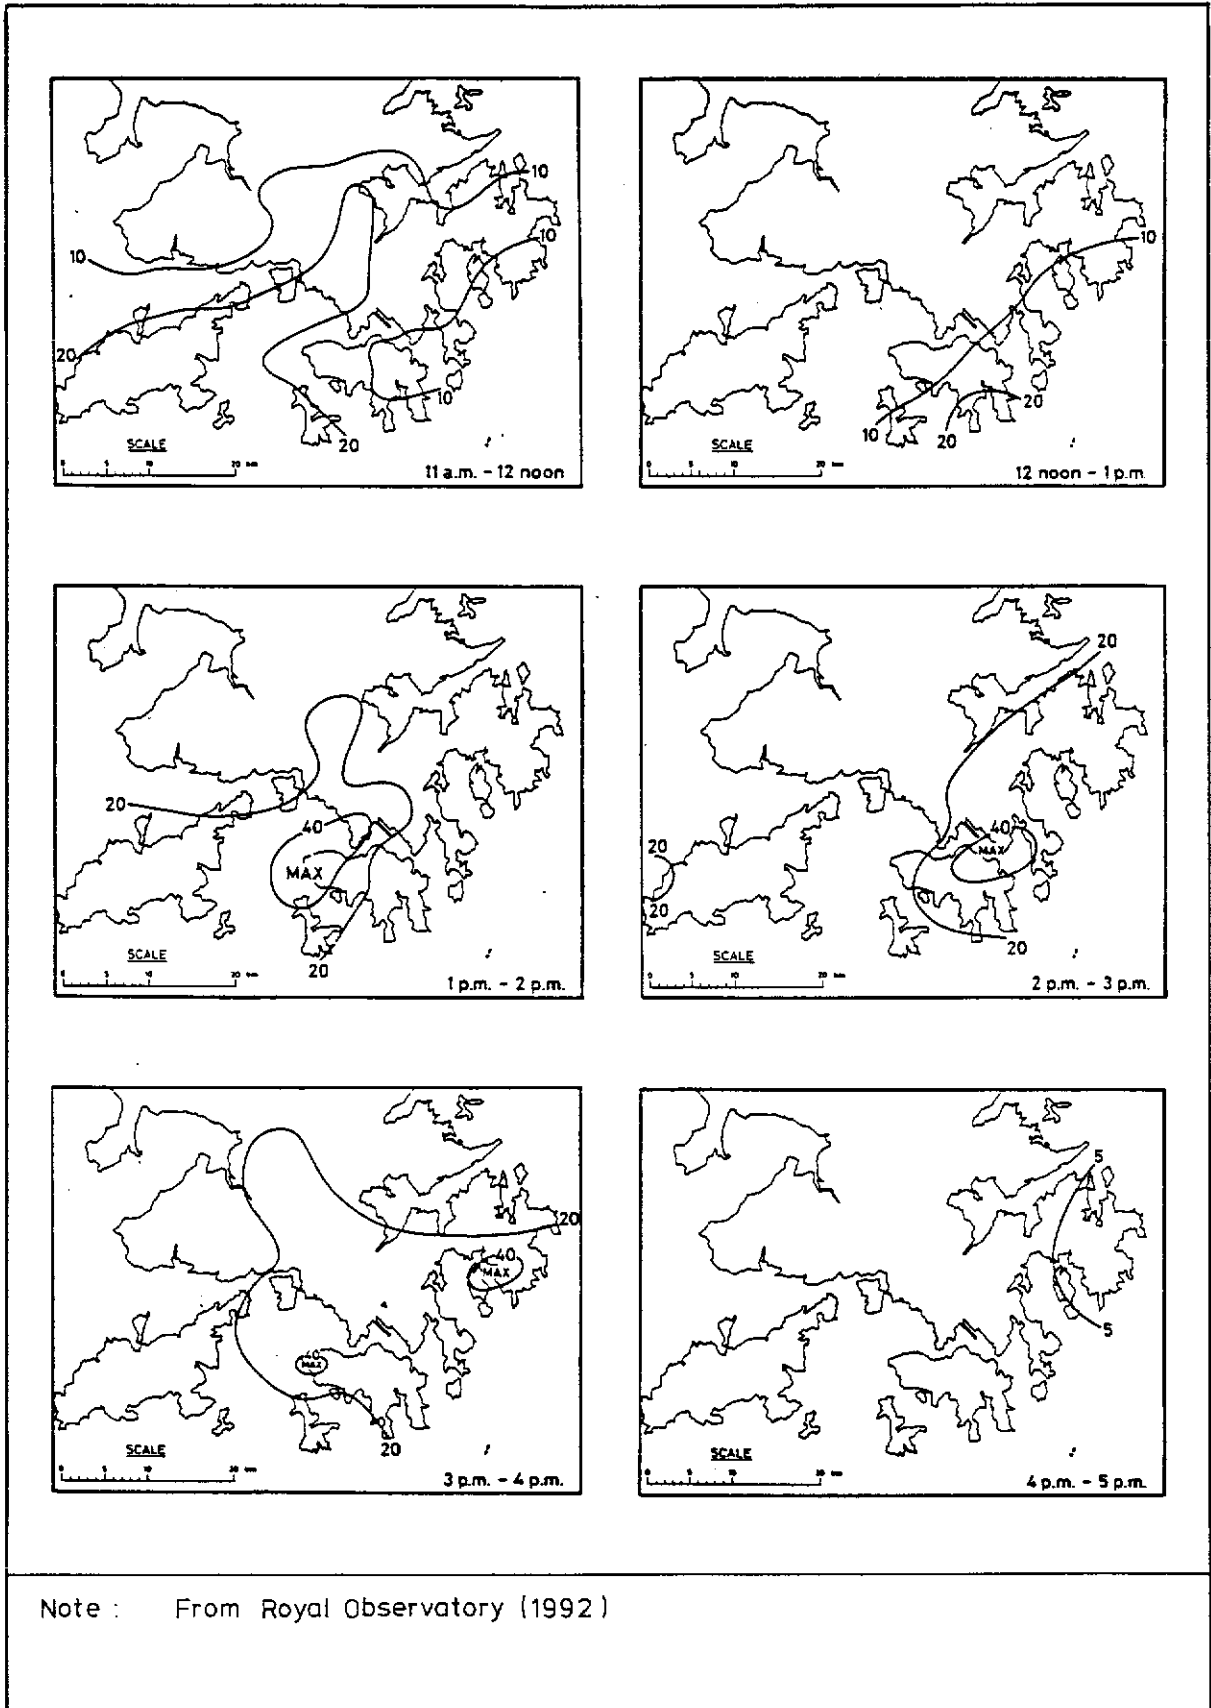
10
10
10
20
10
20
SCALE
0 5 10 20 km
11 a.m. - 12 noon

10
10
20
20
SCALE
0 5 10 20 km
12 noon - 1 p.m.

20
40
MAX
20
SCALE
0 5 10 20 km
1 p.m. - 2 p.m.

20
40
MAX
20
20
20
SCALE
0 5 10 20 km
2 p.m. - 3 p.m.

20
40
MAX
40
MAX
20
SCALE
0 5 10 20 km
3 p.m. - 4 p.m.

5
5
SCALE
0 5 10 20 km
4 p.m. - 5 p.m.

Note : From Royal Observatory (1992)